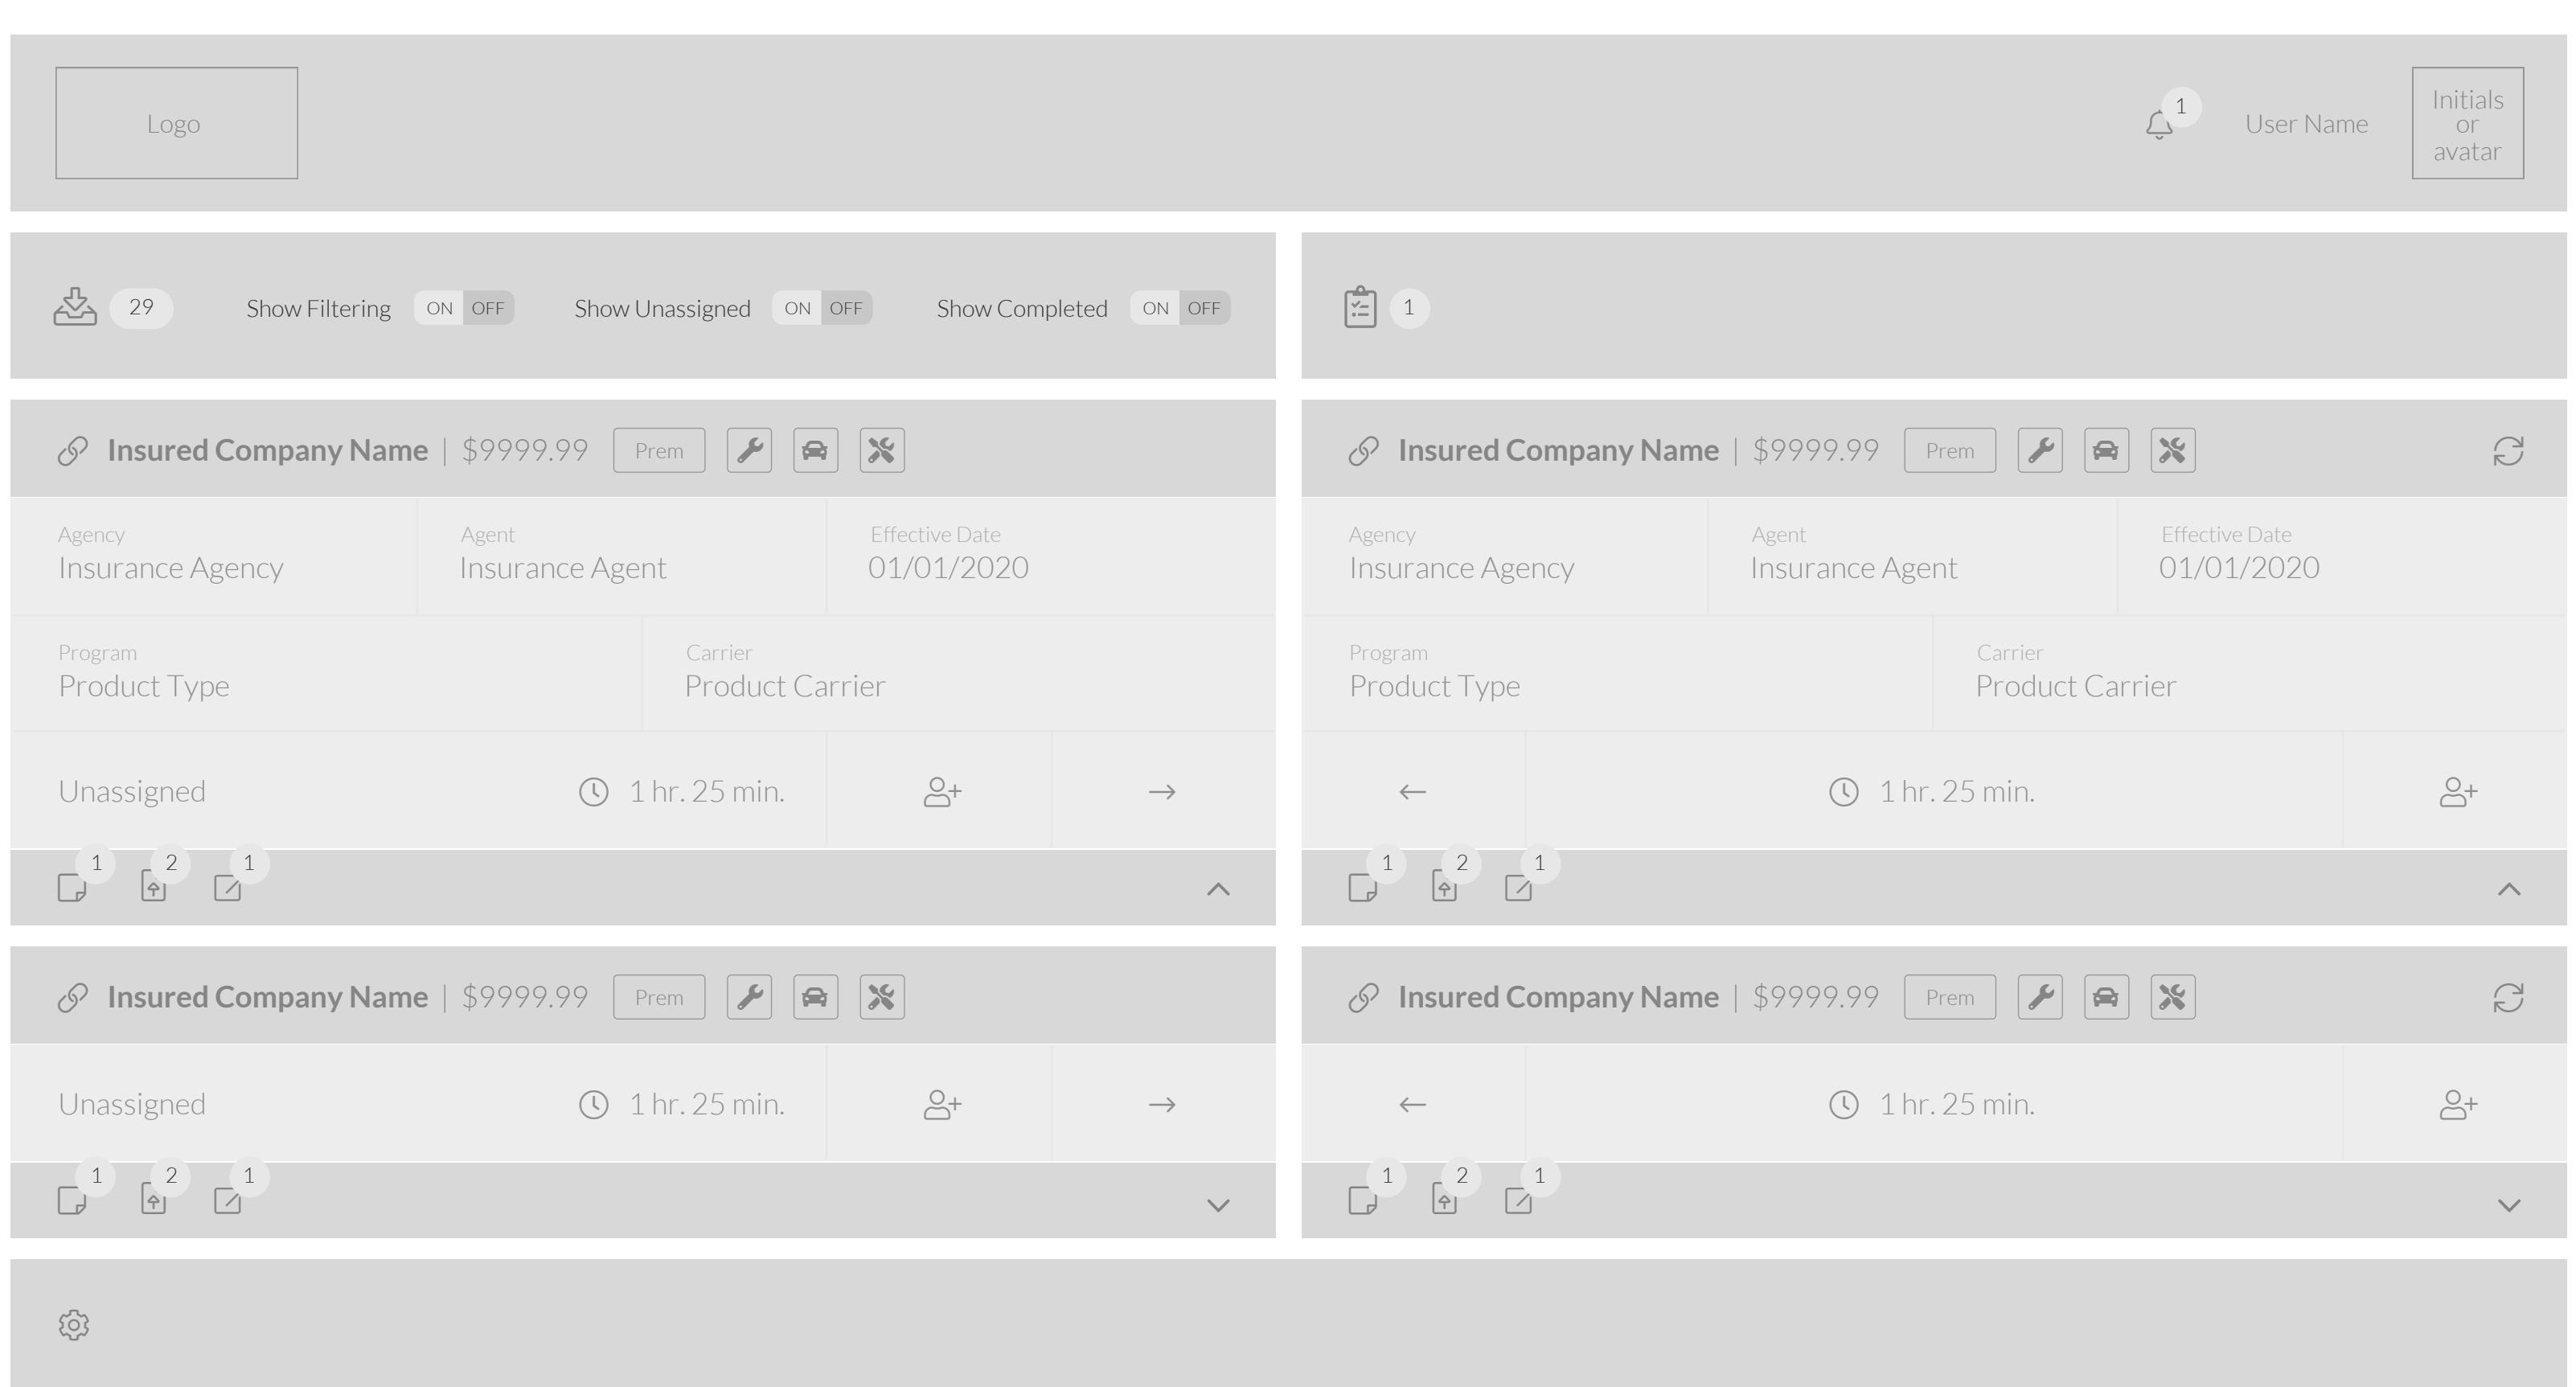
Logo

1 User Name

Initials or avatar

29 Show Filtering ON OFF Show Unassigned ON OFF Show Completed ON OFF

Insured Company Name | $9999.99 Prem

Agency
Insurance Agency

Agent
Insurance Agent

Effective Date
01/01/2020

Program
Product Type

Carrier
Product Carrier

Unassigned 1 hr. 25 min. →

1 2 1

Insured Company Name | $9999.99 Prem

Unassigned 1 hr. 25 min. →

1 2 1

1

Insured Company Name | $9999.99 Prem

Agency
Insurance Agency

Agent
Insurance Agent

Effective Date
01/01/2020

Program
Product Type

Carrier
Product Carrier

← 1 hr. 25 min.

1 2 1

Insured Company Name | $9999.99 Prem

← 1 hr. 25 min.

1 2 1